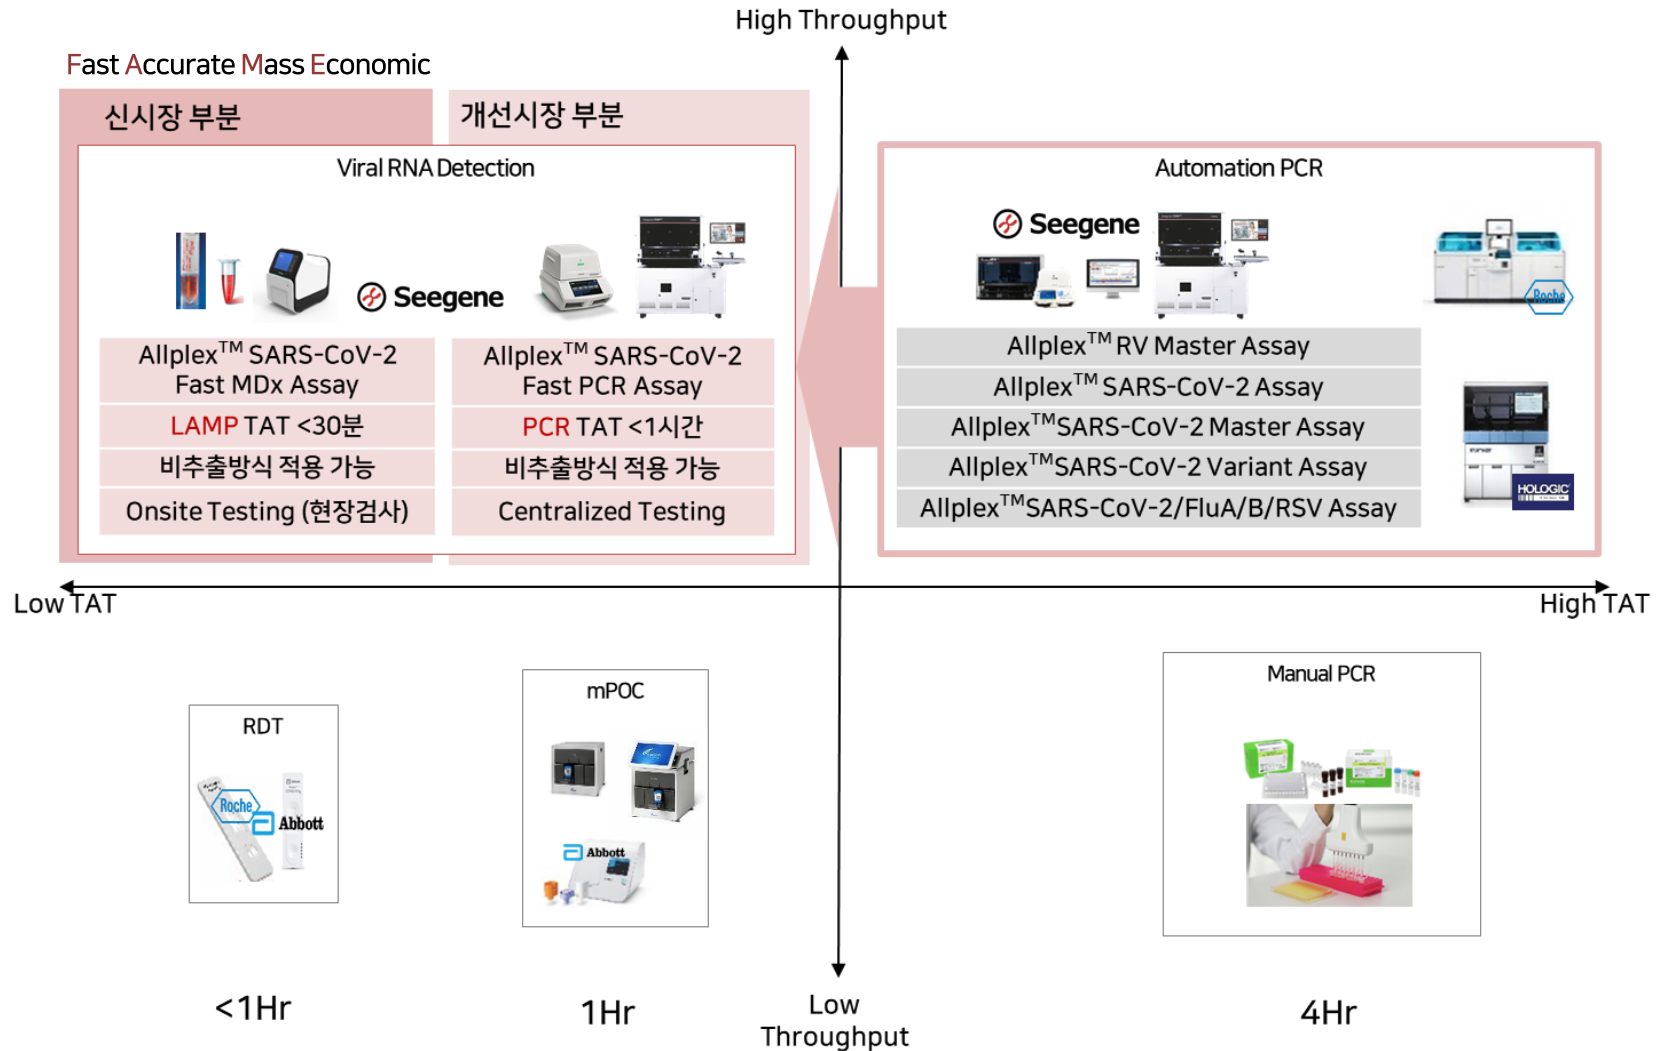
High Throughput

Fast Accurate Mass Economic

신시장 부분

개선시장 부분

Viral RNA Detection

Seegene

Allplex$^{TM}$ SARS-CoV-2 Fast MDx Assay

LAMP TAT <30분

비추출방식 적용 가능

Onsite Testing (현장검사)

Allplex$^{TM}$ SARS-CoV-2 Fast PCR Assay

PCR TAT <1시간

비추출방식 적용 가능

Centralized Testing

Automation PCR

Seegene

Roche

Allplex$^{TM}$ RV Master Assay

Allplex$^{TM}$ SARS-CoV-2 Assay

Allplex$^{TM}$SARS-CoV-2 Master Assay

Allplex$^{TM}$SARS-CoV-2 Variant Assay

Allplex$^{TM}$SARS-CoV-2/FluA/B/RSV Assay

HOLOGIC

Low TAT

High TAT

RDT

Roche

Abbott

mPOC

Abbott

Manual PCR

<1Hr

1Hr

Low Throughput

4Hr